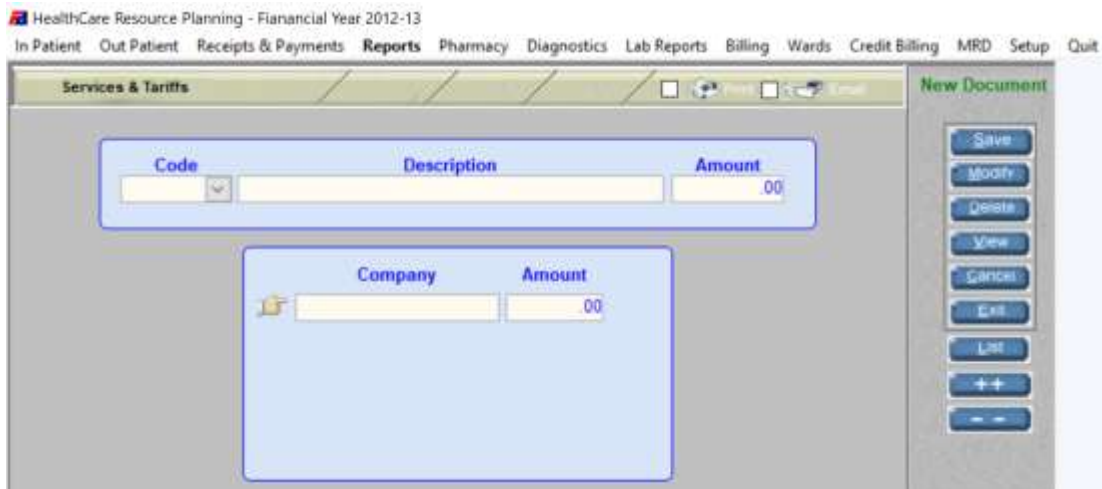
HealthCare Resource Planning - Fianancial Year 2012-13

In Patient Out Patient Receipts & Payments Reports Pharmacy Diagnostics Lab Reports Billing Wards Credit Billing MRD Setup Quit

Services & Tariffs

Print Email

New Document

Code Description Amount

.00

Company Amount

.00

Save

Modify

Delete

View

Cancel

Exit

List

++

- -